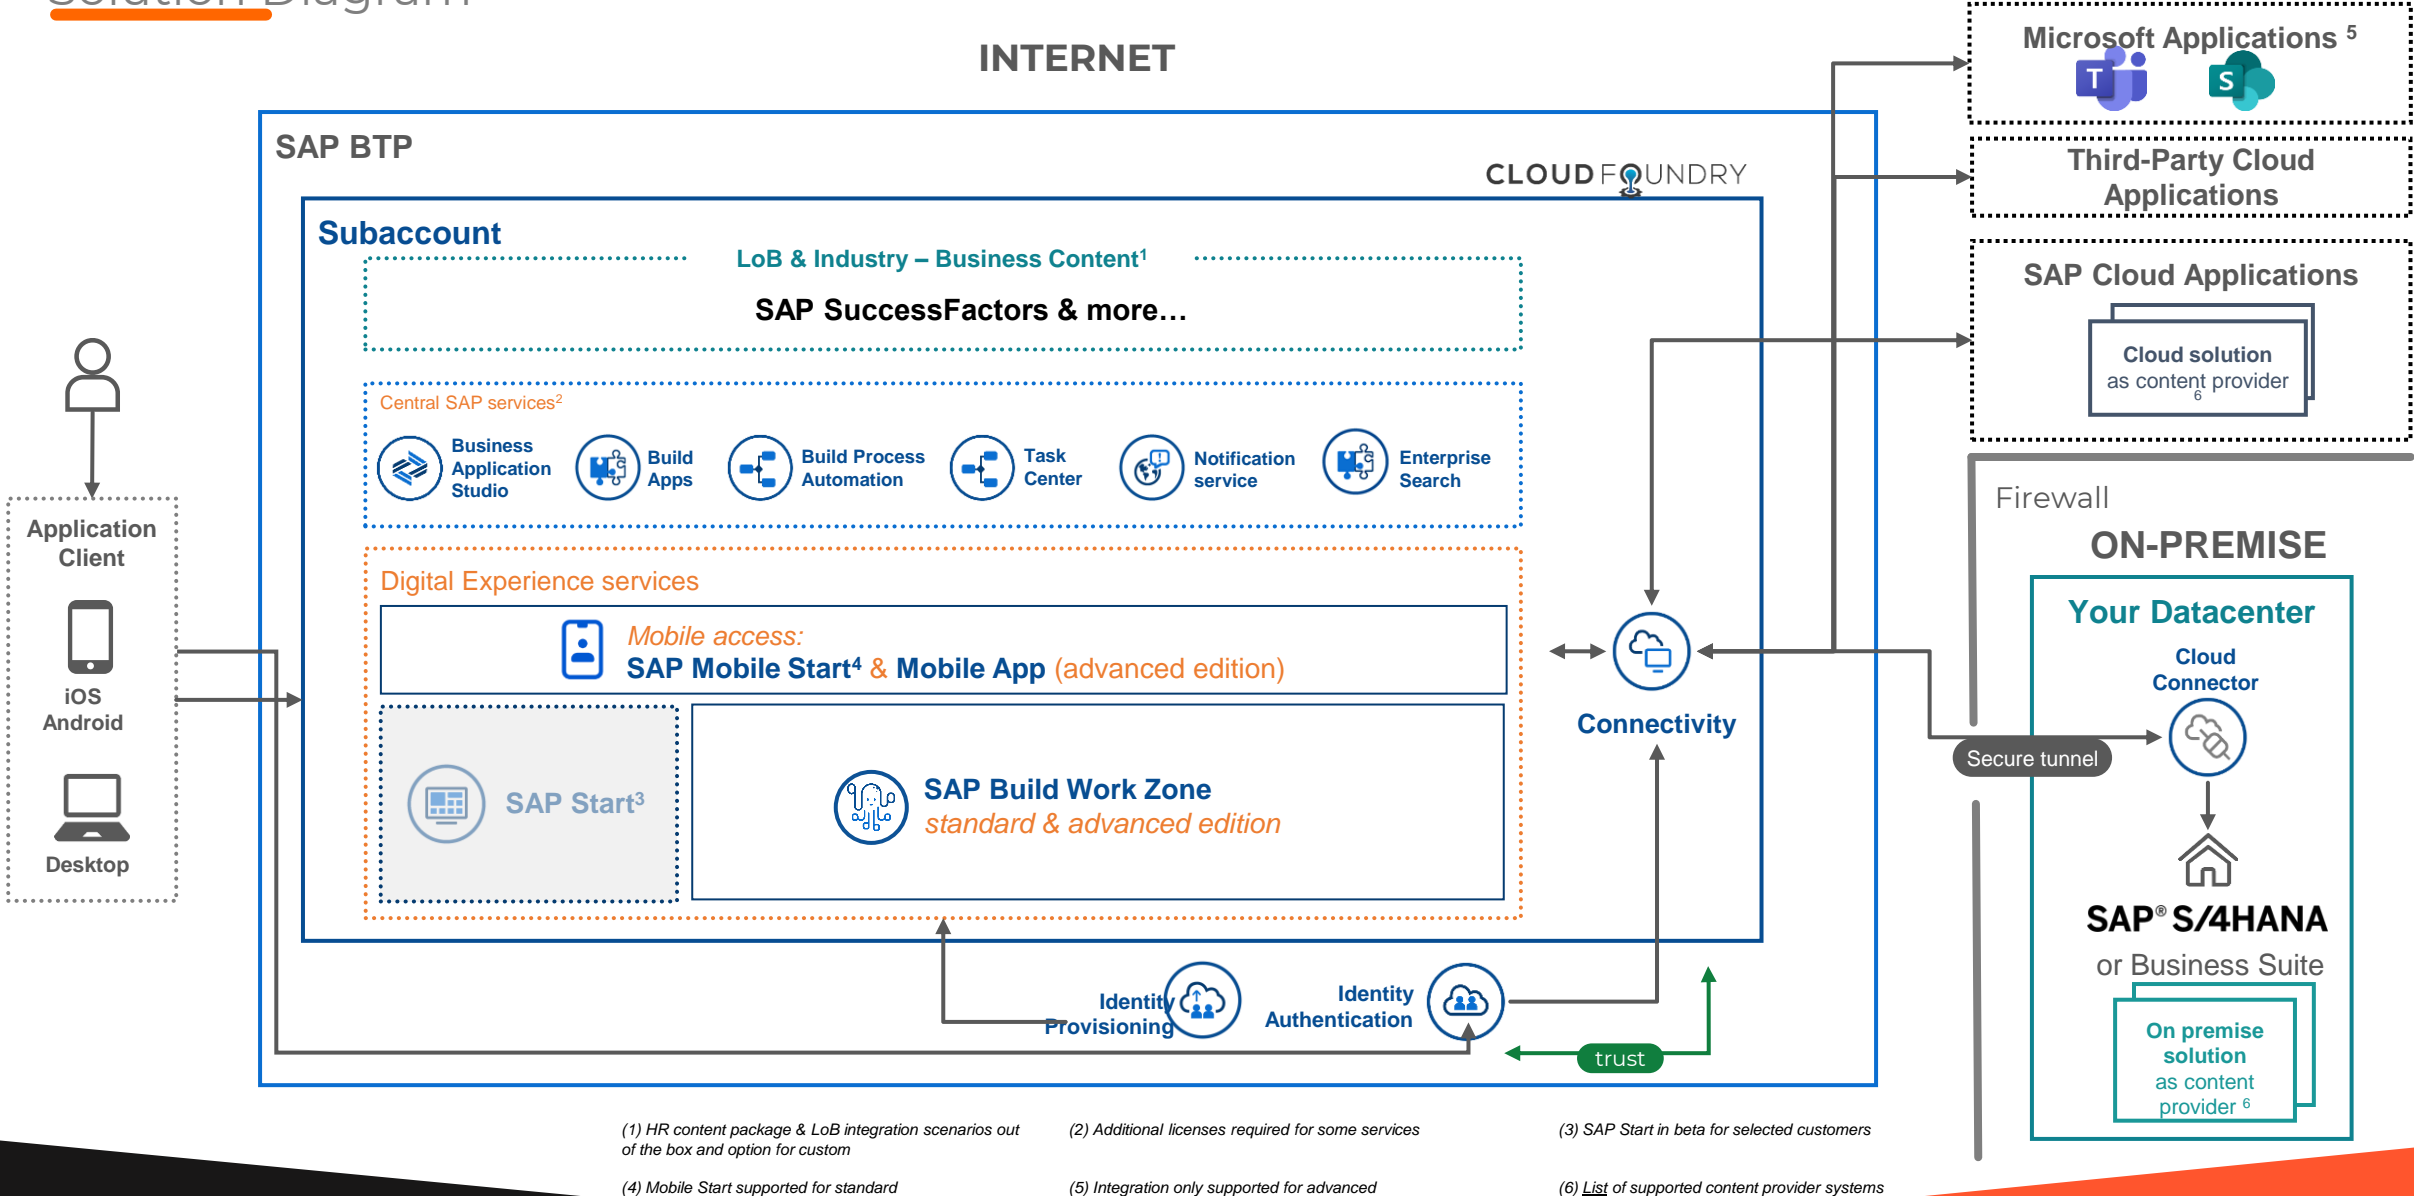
INTERNET

SAP BTP

CLOUD FOUNDRY

Subaccount

LoB & Industry – Business Content¹

SAP SuccessFactors & more…

Central SAP services²

Business Application Studio

Build Apps

Build Process Automation

Task Center

Notification service

Enterprise Search

Digital Experience services

Mobile access:
SAP Mobile Start⁴ & Mobile App (advanced edition)

SAP Start³

SAP Build Work Zone
standard & advanced edition

Connectivity

Identity Provisioning

Identity Authentication

trust

Application Client

iOS Android

Desktop

Microsoft Applications ⁵

Third-Party Cloud Applications

SAP Cloud Applications

Cloud solution
as content provider ⁶

Firewall

ON-PREMISE

Your Datacenter

Cloud Connector

Secure tunnel

SAP® S/4HANA
or Business Suite

On premise solution
as content provider ⁶

(1) HR content package & LoB integration scenarios out of the box and option for custom

(2) Additional licenses required for some services

(3) SAP Start in beta for selected customers

(4) Mobile Start supported for standard

(5) Integration only supported for advanced

(6) List of supported content provider systems